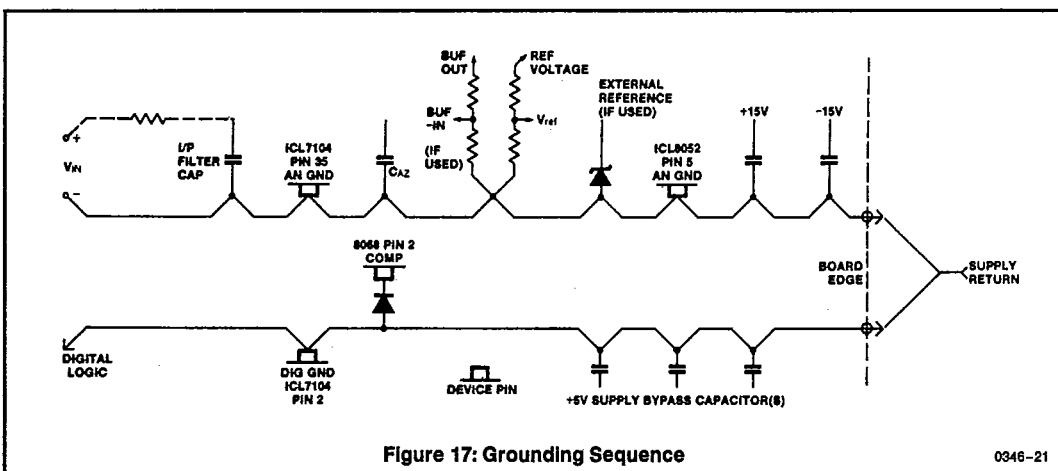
BUF OUT

REF VOLTAGE

EXTERNAL REFERENCE (IF USED)

BUF -IN

$V_{ref}$

(IF USED)

+15V

-15V

+

$V_{IN}$

-

I/P FILTER CAP

ICL7104 PIN 35 AN GND

$C_{AZ}$

ICL8052 PIN 5 AN GND

8068 PIN 2 COMP

BOARD EDGE

SUPPLY RETURN

DIGITAL LOGIC

DIG GND ICL7104 PIN 2

DEVICE PIN

+5V SUPPLY BYPASS CAPACITOR(S)

Figure 17: Grounding Sequence

0346-21